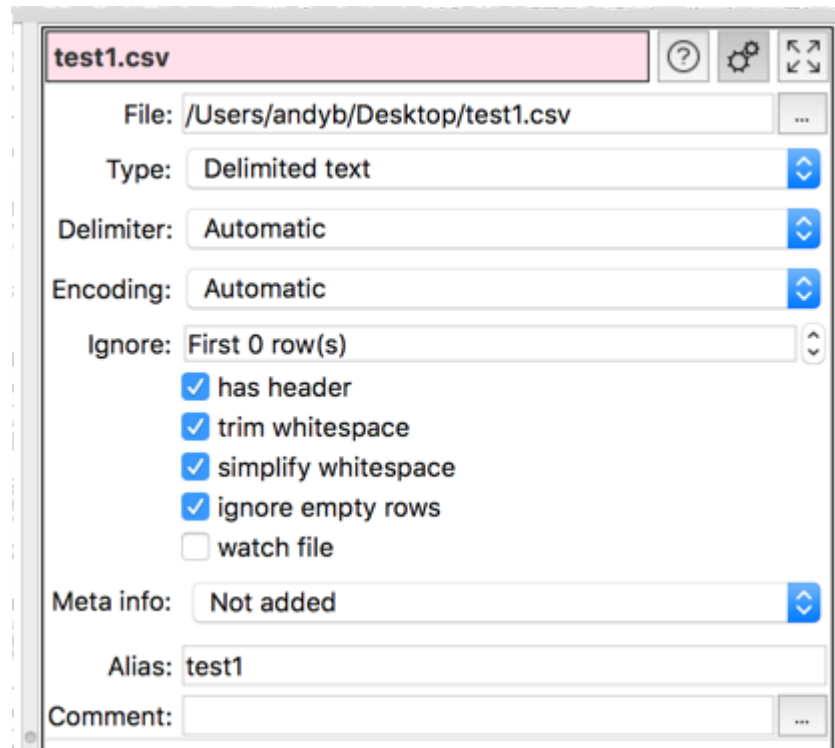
test1.csv

?

File: /Users/andyb/Desktop/test1.csv ...

Type: Delimited text

Delimiter: Automatic

Encoding: Automatic

Ignore: First 0 row(s)

has header

trim whitespace

simplify whitespace

ignore empty rows

watch file

Meta info: Not added

Alias: test1

Comment: ...